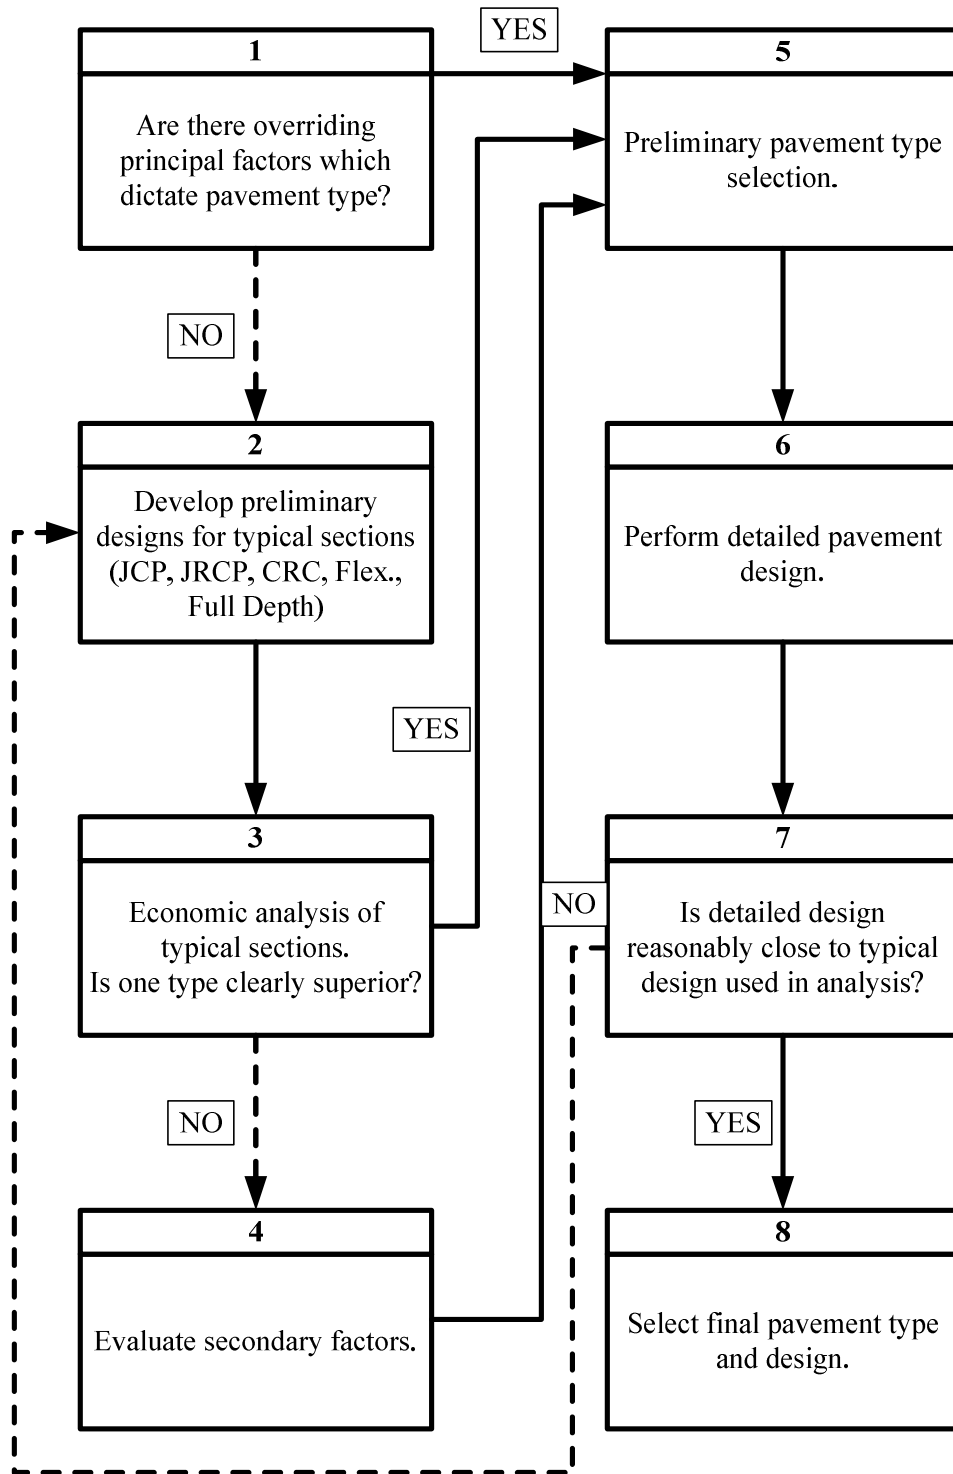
1

Are there overriding principal factors which dictate pavement type?

YES

5

Preliminary pavement type selection.

NO

2

Develop preliminary designs for typical sections (JCP, JRCP, CRC, Flex., Full Depth)

6

Perform detailed pavement design.

YES

3

Economic analysis of typical sections. Is one type clearly superior?

NO

7

Is detailed design reasonably close to typical design used in analysis?

NO

YES

4

Evaluate secondary factors.

8

Select final pavement type and design.